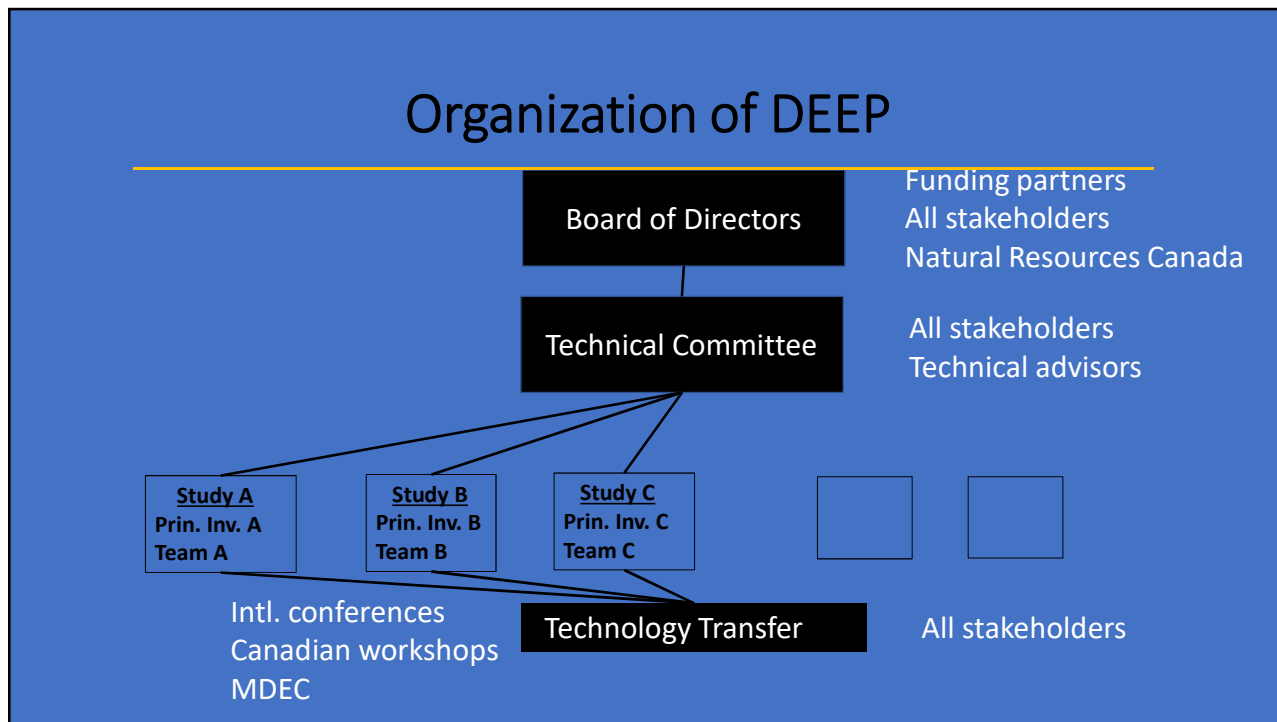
Organization of DEEP

Board of Directors

Funding partners
All stakeholders
Natural Resources Canada

Technical Committee

All stakeholders
Technical advisors

Study A
Prin. Inv. A
Team A

Study B
Prin. Inv. B
Team B

Study C
Prin. Inv. C
Team C

Intl. conferences
Canadian workshops
MDEC

Technology Transfer

All stakeholders